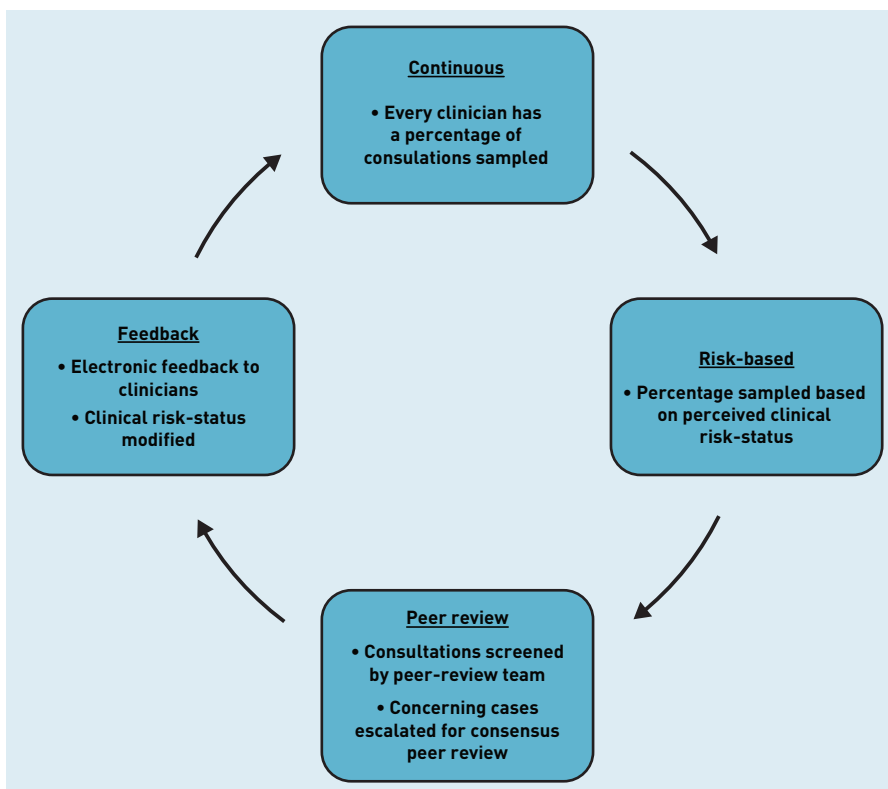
Continuous

• Every clinician has a percentage of consulations sampled

Risk-based

• Percentage sampled based on perceived clinical risk-status

Peer review

• Consultations screened by peer-review team

• Concerning cases escalated for consensus peer review

Feedback

• Electronic feedback to clinicians

• Clinical risk-status modified